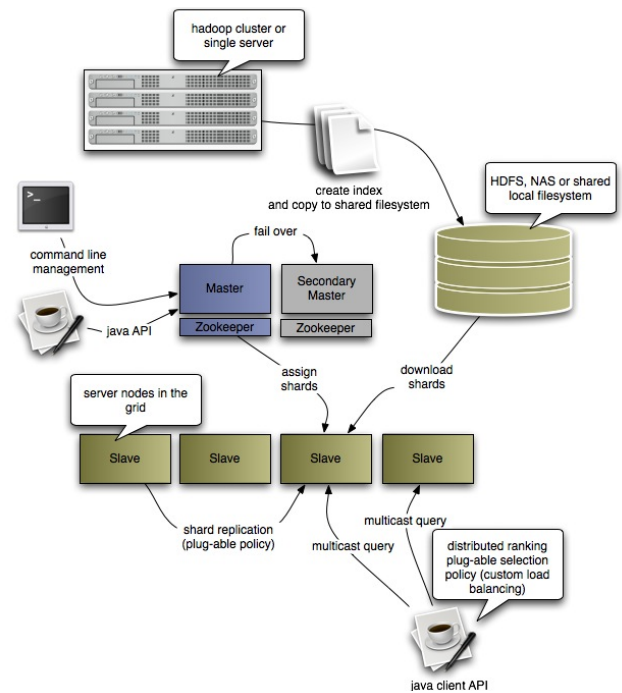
hadoop cluster or single server

create index and copy to shared filesystem

HDFS, NAS or shared local filesystem

>_

command line management

fail over

Master

Secondary Master

java API

Zookeeper

Zookeeper

assign shards

download shards

server nodes in the grid

Slave

Slave

Slave

Slave

shard replication (plug-able policy)

multicast query

multicast query

distributed ranking plug-able selection policy (custom load balancing)

java client API